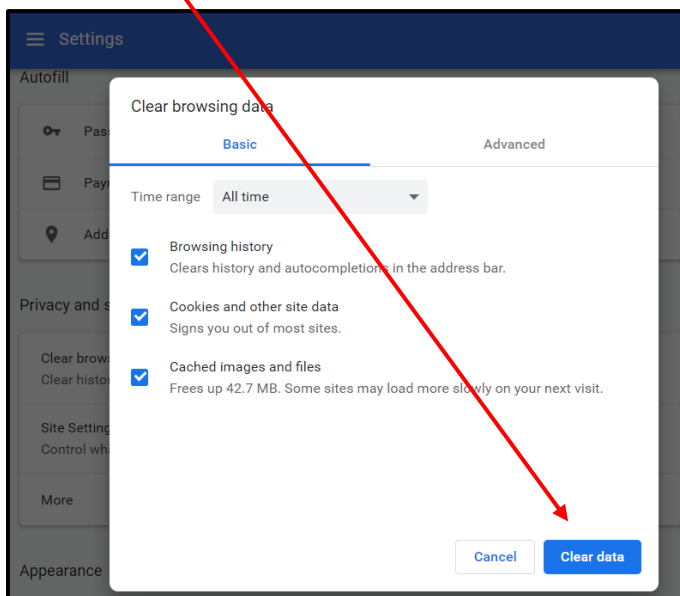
Settings

Autofill

Pass

Payn

Add

Privacy and s

Clear brows
Clear histor

Site Setting
Control wh

More

Appearance

Clear browsing data

Basic

Advanced

Time range All time

Browsing history
Clears history and autocompletions in the address bar.

Cookies and other site data
Signs you out of most sites.

Cached images and files
Frees up 42.7 MB. Some sites may load more slowly on your next visit.

Cancel

Clear data